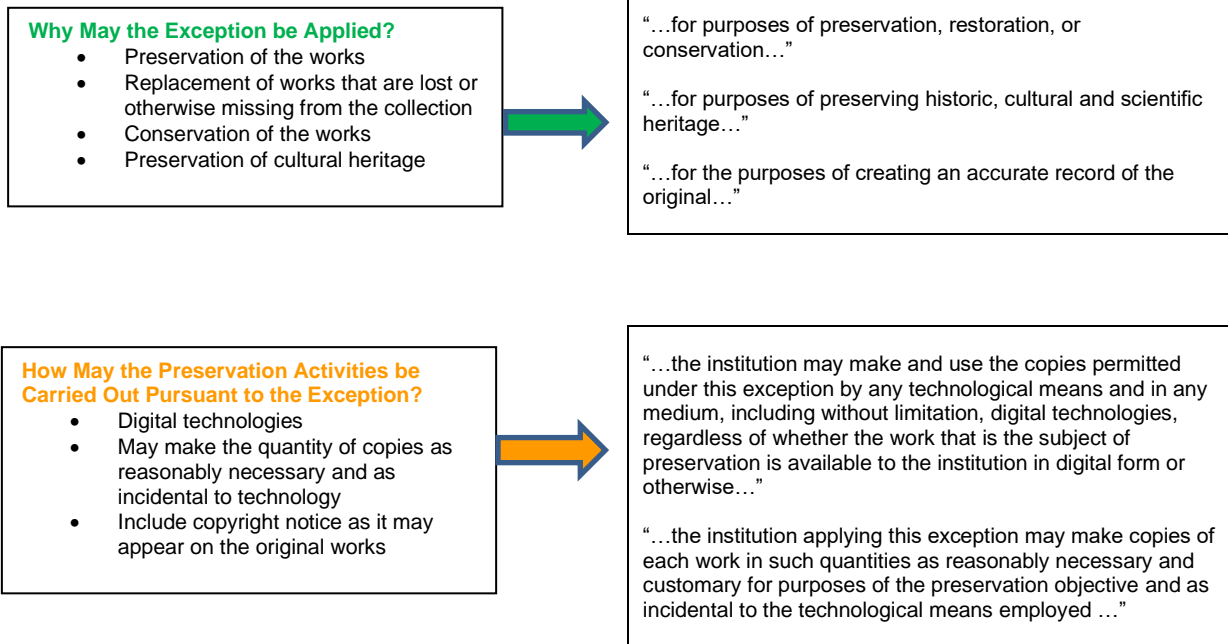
Why May the Exception be Applied?

- Preservation of the works
- Replacement of works that are lost or otherwise missing from the collection
- Conservation of the works
- Preservation of cultural heritage

"…for purposes of preservation, restoration, or conservation…"

"…for purposes of preserving historic, cultural and scientific heritage…"

"…for the purposes of creating an accurate record of the original…"

How May the Preservation Activities be Carried Out Pursuant to the Exception?

- Digital technologies
- May make the quantity of copies as reasonably necessary and as incidental to technology
- Include copyright notice as it may appear on the original works

"…the institution may make and use the copies permitted under this exception by any technological means and in any medium, including without limitation, digital technologies, regardless of whether the work that is the subject of preservation is available to the institution in digital form or otherwise…"

"…the institution applying this exception may make copies of each work in such quantities as reasonably necessary and customary for purposes of the preservation objective and as incidental to the technological means employed …"